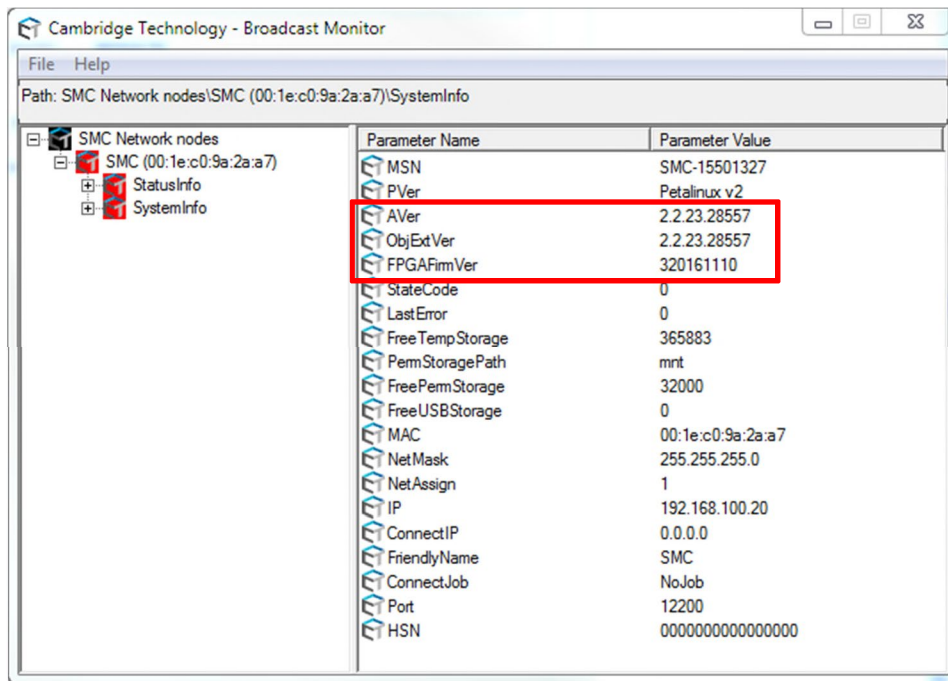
Cambridge Technology - Broadcast Monitor

File Help

Path: SMC Network nodes\SMC (00:1e:c0:9a:2a:a7)\SystemInfo

SMC Network nodes
SMC (00:1e:c0:9a:2a:a7)
StatusInfo
SystemInfo

| Parameter Name | Parameter Value |
|---|---|
| MSN | SMC-15501327 |
| PVer | Petalinux v2 |
| AVer | 2.2.23.28557 |
| ObjExtVer | 2.2.23.28557 |
| FPGAFirmVer | 320161110 |
| StateCode | 0 |
| LastError | 0 |
| FreeTempStorage | 365883 |
| PermStoragePath | mnt |
| FreePermStorage | 32000 |
| FreeUSBStorage | 0 |
| MAC | 00:1e:c0:9a:2a:a7 |
| NetMask | 255.255.255.0 |
| NetAssign | 1 |
| IP | 192.168.100.20 |
| ConnectIP | 0.0.0.0 |
| FriendlyName | SMC |
| ConnectJob | NoJob |
| Port | 12200 |
| HSN | 0000000000000000 |